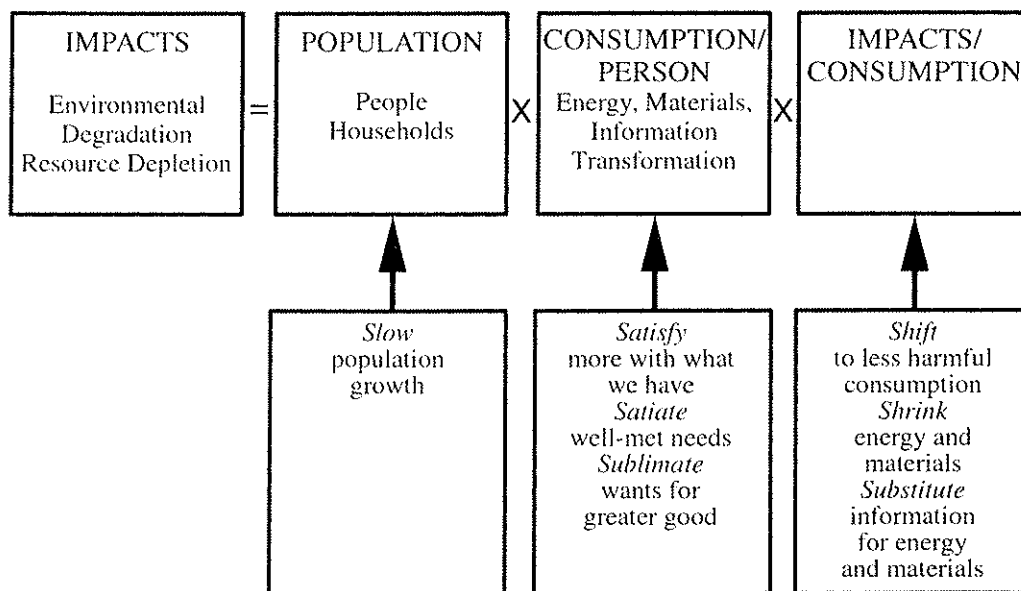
IMPACTS
Environmental Degradation Resource Depletion

=

POPULATION
People Households

X

CONSUMPTION/ PERSON
Energy, Materials, Information Transformation

X

IMPACTS/ CONSUMPTION

*Slow* population growth

*Satisfy* more with what we have *Satiate* well-met needs *Sublimate* wants for greater good

*Shift* to less harmful consumption *Shrink* energy and materials *Substitute* information for energy and materials